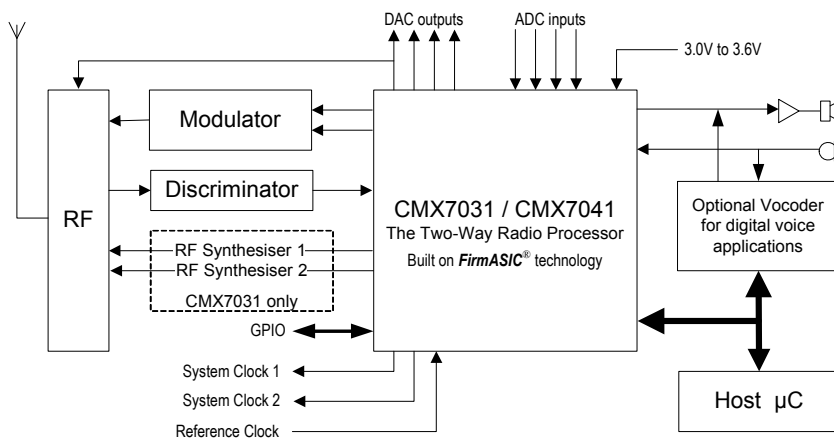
DAC outputs

ADC inputs

3.0V to 3.6V

RF

Modulator

Discriminator

RF Synthesiser 1

RF Synthesiser 2

CMX7031 only

GPIO

CMX7031 / CMX7041

The Two-Way Radio Processor

Built on *FirmASIC*® technology

Optional Vocoder for digital voice applications

System Clock 1

System Clock 2

Reference Clock

Host µC